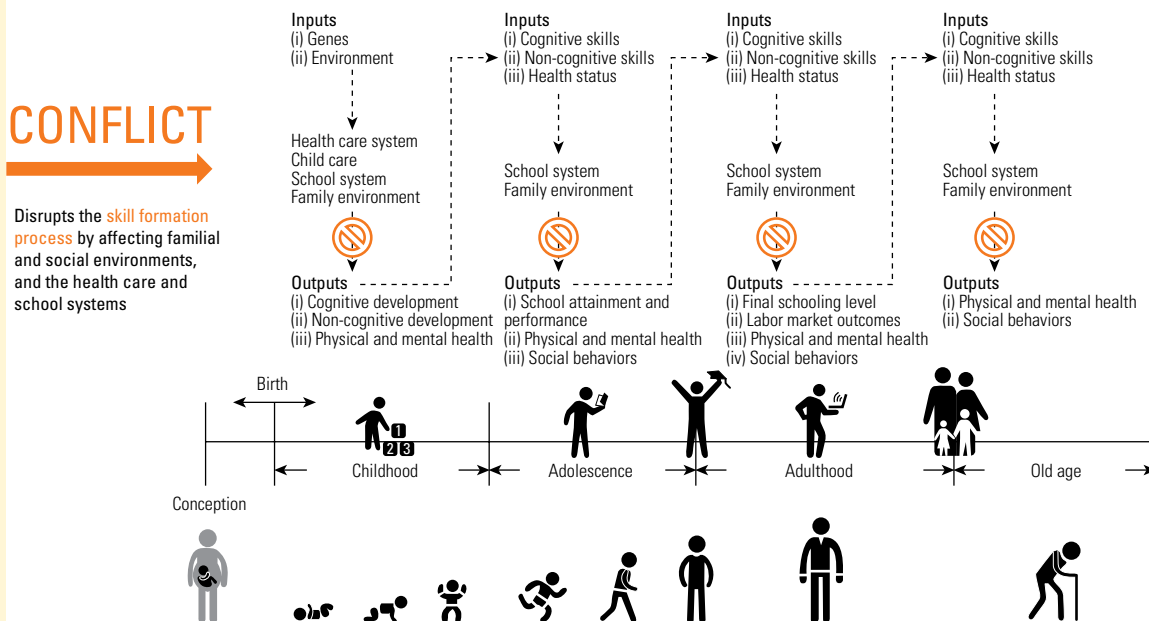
CONFLICT

Disrupts the skill formation process by affecting familial and social environments, and the health care and school systems

Inputs
(i) Genes
(ii) Environment

Health care system
Child care
School system
Family environment

Outputs
(i) Cognitive development
(ii) Non-cognitive development
(iii) Physical and mental health

Inputs
(i) Cognitive skills
(ii) Non-cognitive skills
(iii) Health status

School system
Family environment

Outputs
(i) School attainment and performance
(ii) Physical and mental health
(iii) Social behaviors

Inputs
(i) Cognitive skills
(ii) Non-cognitive skills
(iii) Health status

School system
Family environment

Outputs
(i) Final schooling level
(ii) Labor market outcomes
(iii) Physical and mental health
(iv) Social behaviors

Inputs
(i) Cognitive skills
(ii) Non-cognitive skills
(iii) Health status

School system
Family environment

Outputs
(i) Physical and mental health
(ii) Social behaviors

Birth

1
2 3

Childhood

Adolescence

Adulthood

Old age

Conception